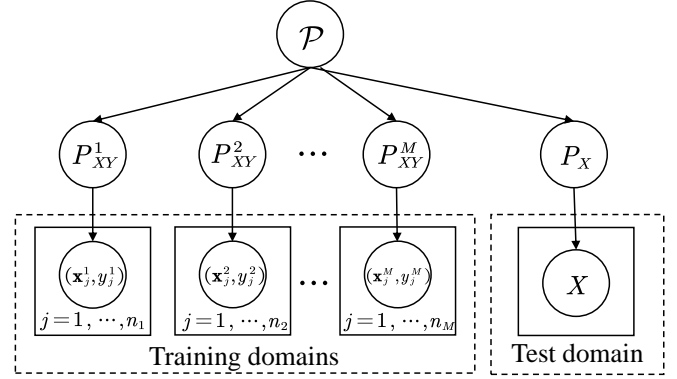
$\mathcal{P}$

$P_{XY}^1$

$P_{XY}^2$

$\cdots$

$P_{XY}^M$

$P_X$

$(\mathbf{x}_j^1, y_j^1)$

$j=1, \cdots, n_1$

$(\mathbf{x}_j^2, y_j^2)$

$j=1, \cdots, n_2$

$\cdots$

$(\mathbf{x}_j^M, y_j^M)$

$j=1, \cdots, n_M$

$X$

Training domains

Test domain